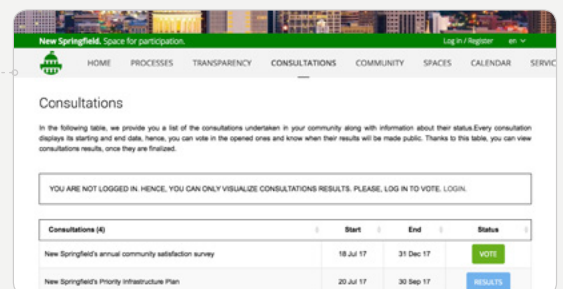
New Springfield. Space for participation.

Log in / Register en

HOME PROCESSES TRANSPARENCY CONSULTATIONS COMMUNITY SPACES CALENDAR SERVIC

Consultations

In the following table, we provide you a list of the consultations undertaken in your community along with information about their status.Every consultation displays its starting and end date, hence, you can vote in the opened ones and know when their results will be made public. Thanks to this table, you can view consultations results, once they are finalized.

YOU ARE NOT LOGGED IN. HENCE, YOU CAN ONLY VISUALIZE CONSULTATIONS RESULTS. PLEASE, LOG IN TO VOTE. LOGIN.

| Consultations (4) | Start | End | Status |
|---|---|---|---|
| New Springfield's annual community satisfaction survey | 18 Jul 17 | 31 Dec 17 | VOTE |
| New Springfield's Priority Infrastructure Plan | 20 Jul 17 | 30 Sep 17 | RESULTS |